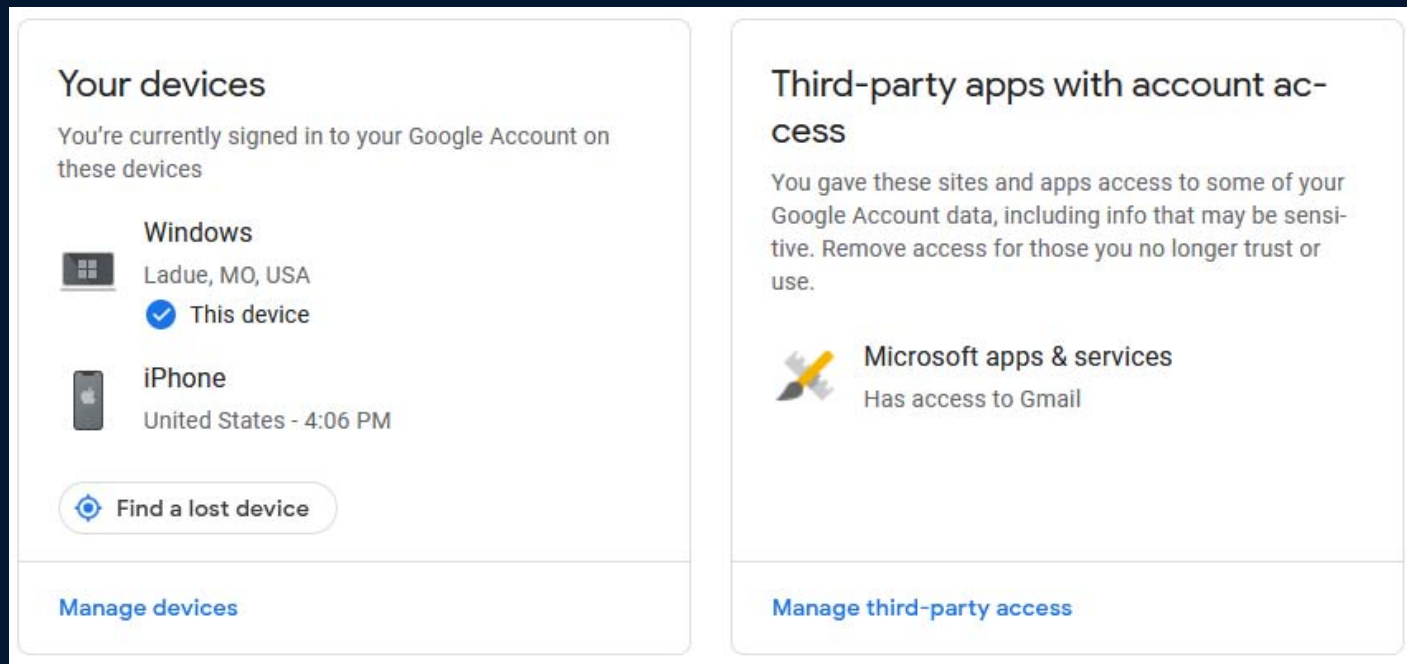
Your devices

You're currently signed in to your Google Account on these devices

Windows
Ladue, MO, USA
This device

iPhone
United States - 4:06 PM

Find a lost device

Manage devices

Third-party apps with account access

You gave these sites and apps access to some of your Google Account data, including info that may be sensitive. Remove access for those you no longer trust or use.

Microsoft apps & services
Has access to Gmail

Manage third-party access